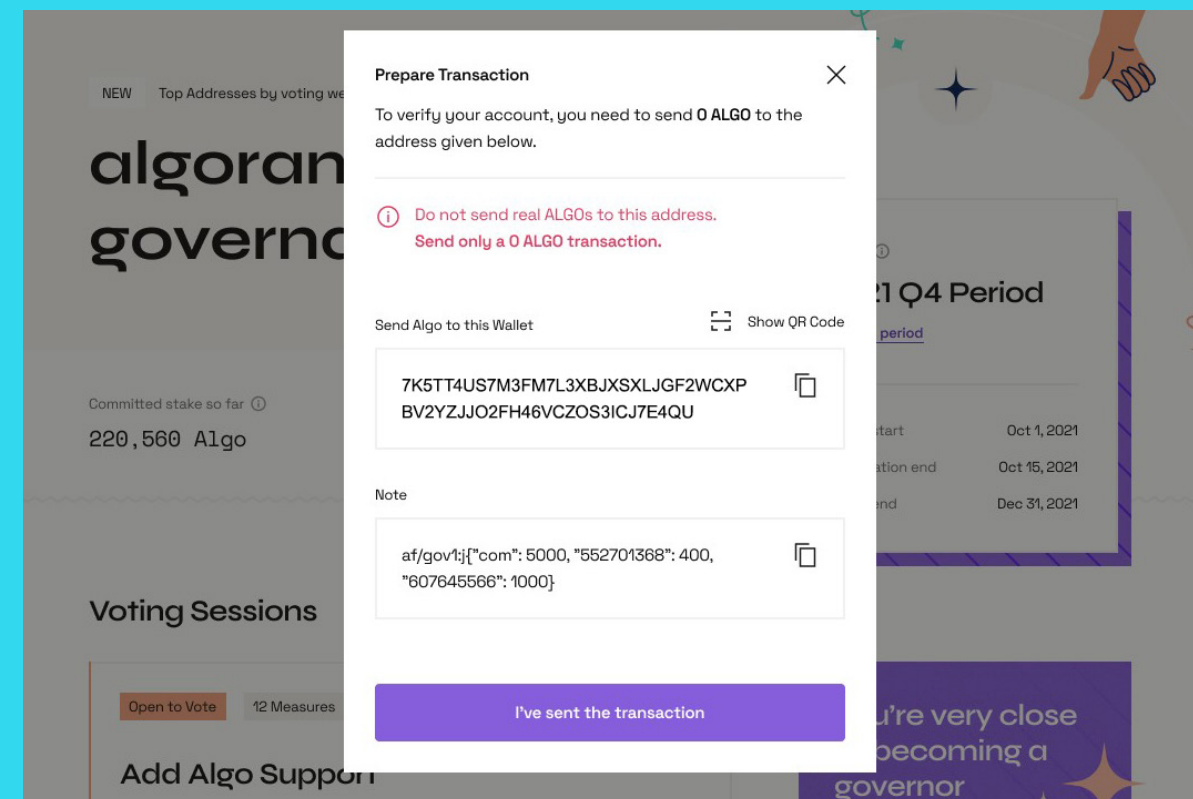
NEW Top Addresses by voting we

algoran
governc

Committed stake so far ⓘ
220,560 Algo

Voting Sessions

Open to Vote 12 Measures

Add Algo Suppor

Prepare Transaction

To verify your account, you need to send 0 ALGO to the address given below.

ⓘ Do not send real ALGOs to this address.
Send only a 0 ALGO transaction.

Send Algo to this Wallet

Show QR Code

7K5TT4US7M3FM7L3XBJXSXLJGF2WCXP BV2YZJJO2FH46VCZOS3ICJ7E4QU

Note

af/gov1:j{"com": 5000, "552701368": 400, "607645566": 1000}

I've sent the transaction

ⓘ
21 Q4 Period
period

start Oct 1, 2021
ation end Oct 15, 2021
end Dec 31, 2021

u're very close
becoming a
governor